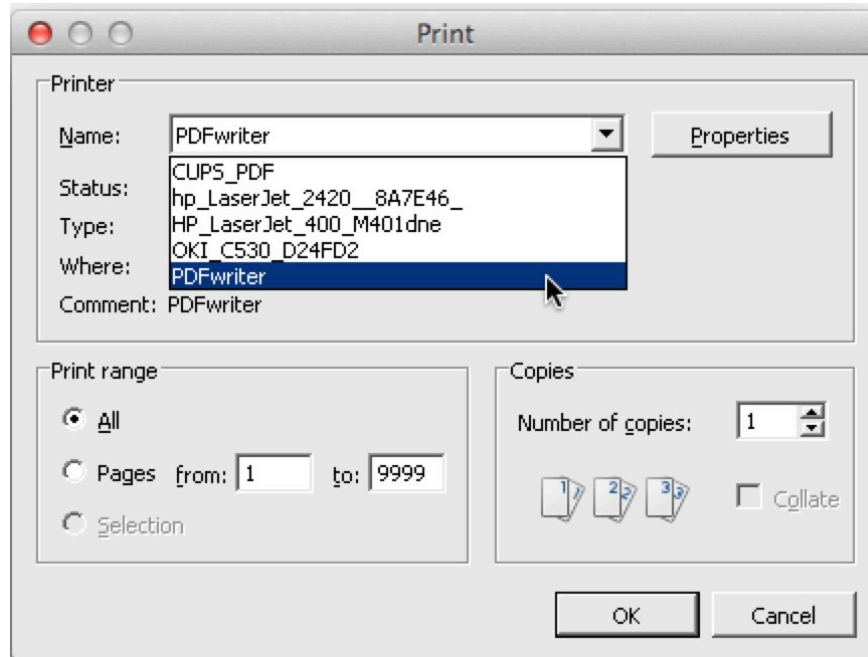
Print

Printer

Name: PDFwriter

Properties

Status:

Type:

Where:

CUPS_PDF
hp_LaserJet_2420__8A7E46_
HP_LaserJet_400_M401dne
OKI_C530_D24FD2
PDFwriter

Comment: PDFwriter

Print range

All

Pages from: 1 to: 9999

Selection

Copies

Number of copies: 1

1 1 2 2 3 3

Collate

OK

Cancel